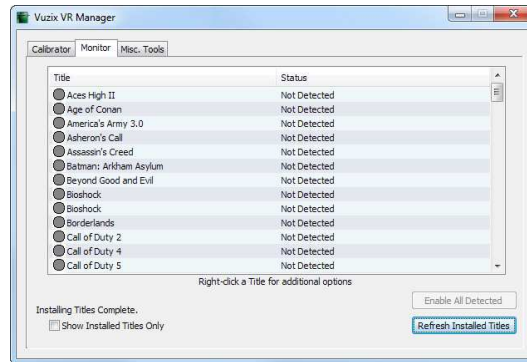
Vuzix VR Manager

Calibrator | Monitor | Misc. Tools

| Title | Status |
|---|---|
| Aces High II | Not Detected |
| Age of Conan | Not Detected |
| America's Army 3.0 | Not Detected |
| Asheron's Call | Not Detected |
| Assassin's Creed | Not Detected |
| Batman: Arkham Asylum | Not Detected |
| Beyond Good and Evil | Not Detected |
| Bioshock | Not Detected |
| Bioshock | Not Detected |
| Borderlands | Not Detected |
| Call of Duty 2 | Not Detected |
| Call of Duty 4 | Not Detected |
| Call of Duty 5 | Not Detected |

Right-click a Title for additional options

Enable All Detected

Installing Titles Complete.

Show Installed Titles Only

Refresh Installed Titles